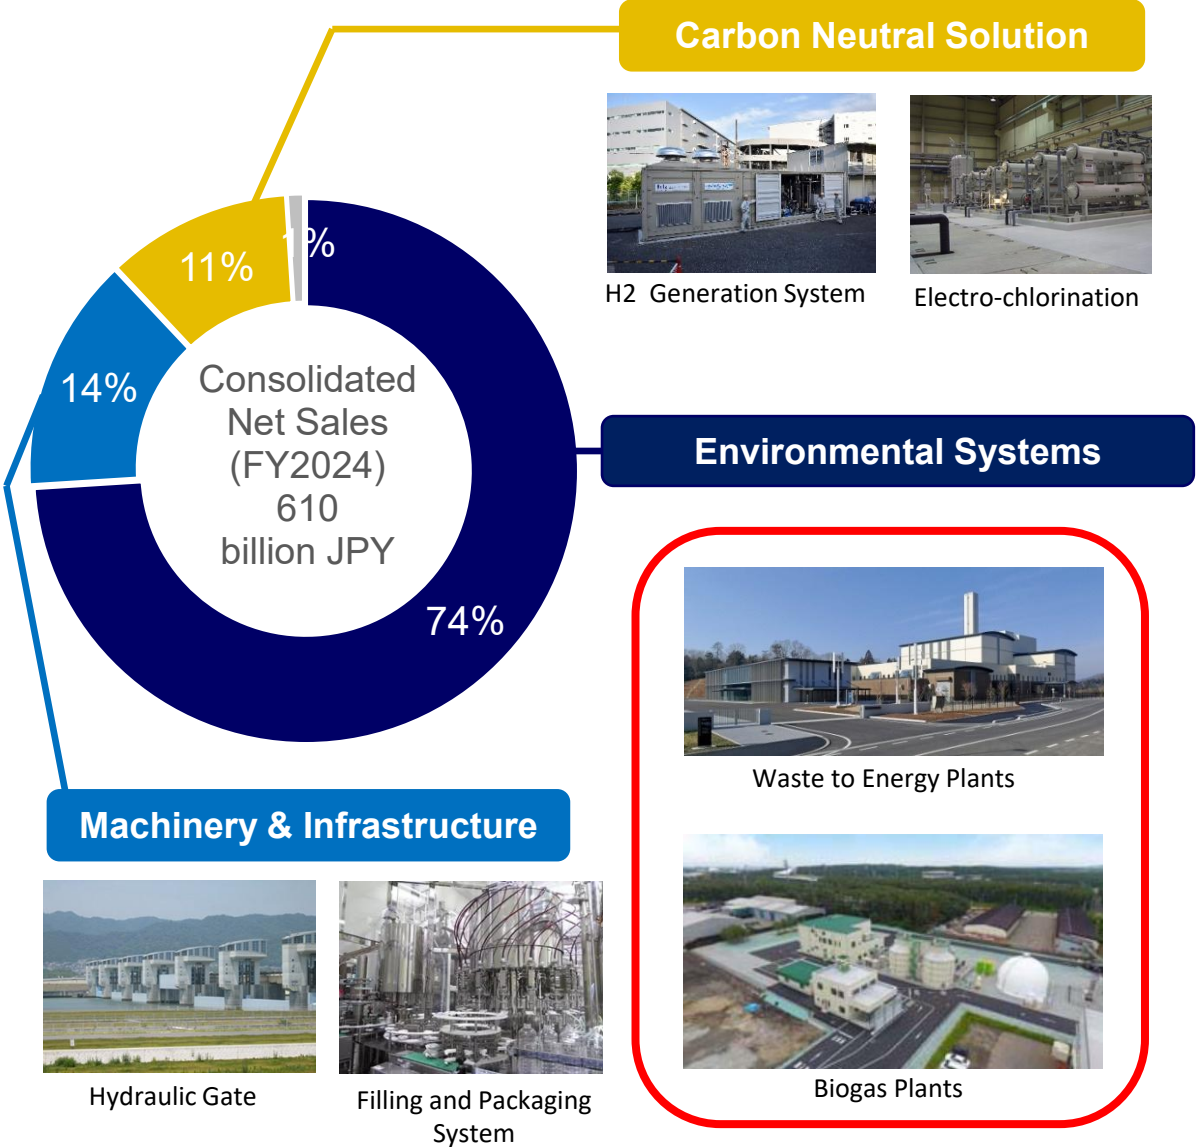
Carbon Neutral Solution

H2 Generation System

Electro-chlorination

11%

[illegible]%

14%

Consolidated Net Sales (FY2024) 610 billion JPY

74%

Environmental Systems

Waste to Energy Plants

Biogas Plants

Machinery & Infrastructure

Hydraulic Gate

Filling and Packaging System